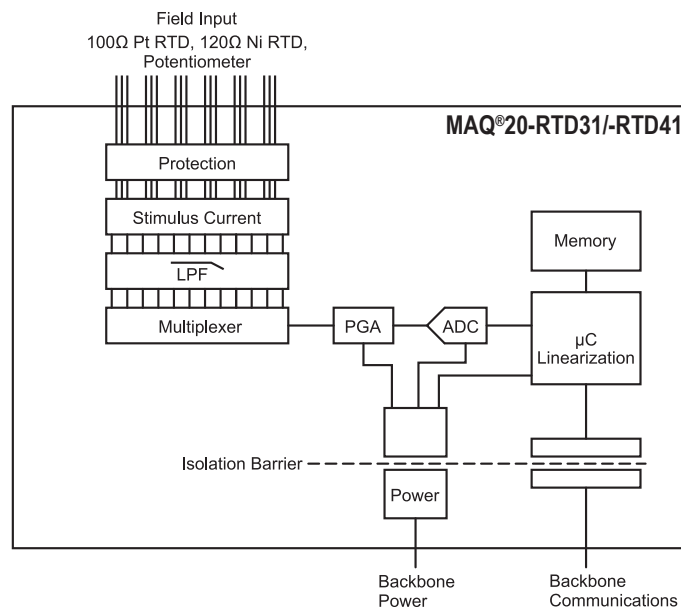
Field Input
100Ω Pt RTD, 120Ω Ni RTD, Potentiometer

MAQ®20-RTD31/-RTD41

Protection

Stimulus Current

LPF

Multiplexer

PGA

ADC

Memory

µC
Linearization

Isolation Barrier

Power

Backbone
Power

Backbone
Communications